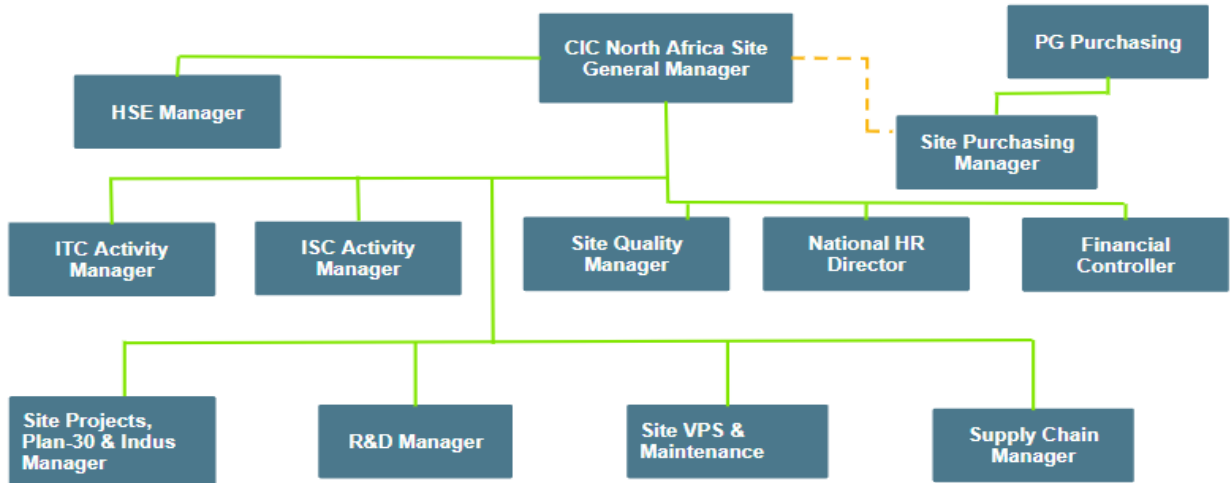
CIC North Africa Site General Manager

PG Purchasing

HSE Manager

Site Purchasing Manager

ITC Activity Manager

ISC Activity Manager

Site Quality Manager

National HR Director

Financial Controller

Site Projects, Plan-30 & Indus Manager

R&D Manager

Site VPS & Maintenance

Supply Chain Manager